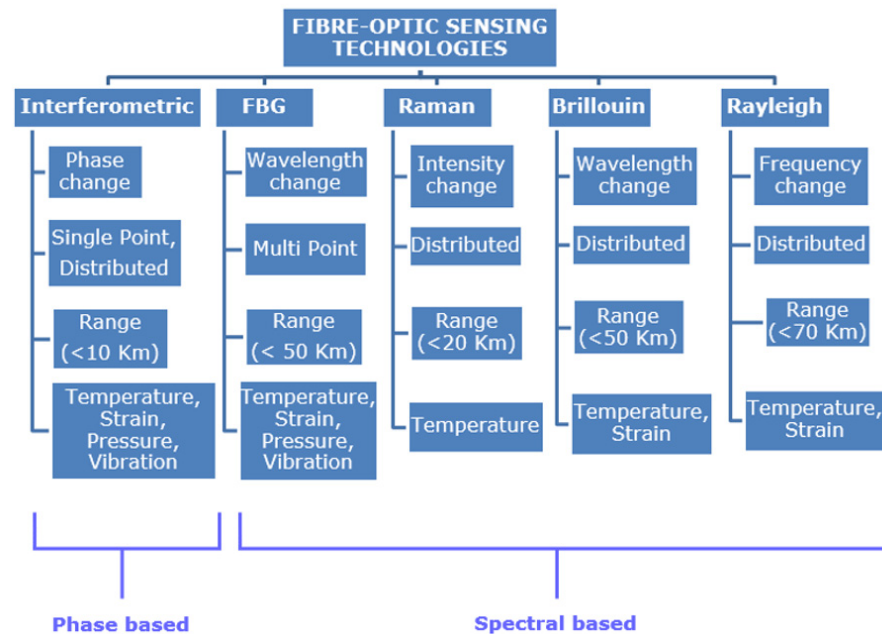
FIBRE-OPTIC SENSING TECHNOLOGIES

Interferometric

Phase change

Single Point, Distributed

Range (<10 Km)

Temperature, Strain, Pressure, Vibration

FBG

Wavelength change

Multi Point

Range (< 50 Km)

Temperature, Strain, Pressure, Vibration

Raman

Intensity change

Distributed

Range (<20 Km)

Temperature

Brillouin

Wavelength change

Distributed

Range (<50 Km)

Temperature, Strain

Rayleigh

Frequency change

Distributed

Range (<70 Km)

Temperature, Strain

Phase based

Spectral based